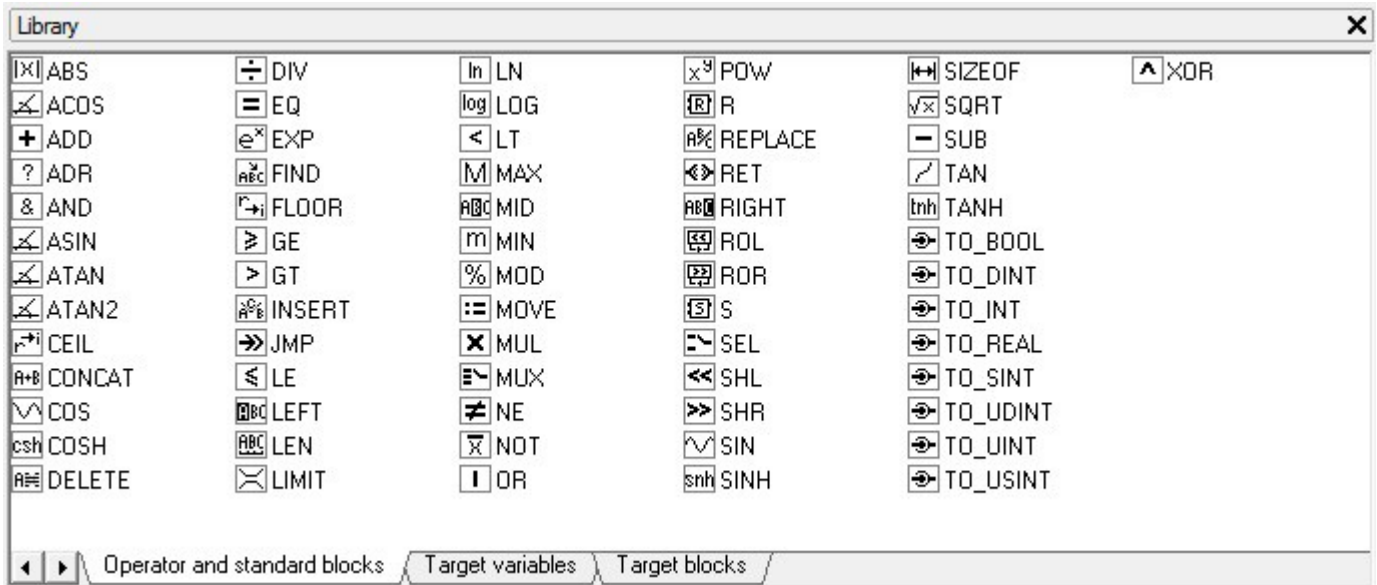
Library

ABS
ACOS
ADD
ADR
AND
ASIN
ATAN
ATAN2
CEIL
CONCAT
COS
COSH
DELETE

DIV
EQ
EXP
FIND
FLOOR
GE
GT
INSERT
JMP
LE
LEFT
LEN
LIMIT

LN
LOG
LT
MAX
MID
MIN
MOD
MOVE
MUL
MUX
NE
NOT
OR

POW
R
REPLACE
RET
RIGHT
ROL
ROR
S
SEL
SHL
SHR
SIN
SINH

SIZEOF
SQRT
SUB
TAN
TANH
TO_BOOL
TO_DINT
TO_INT
TO_REAL
TO_SINT
TO_UDINT
TO_UINT
TO_USINT

XOR

Operator and standard blocks | Target variables | Target blocks